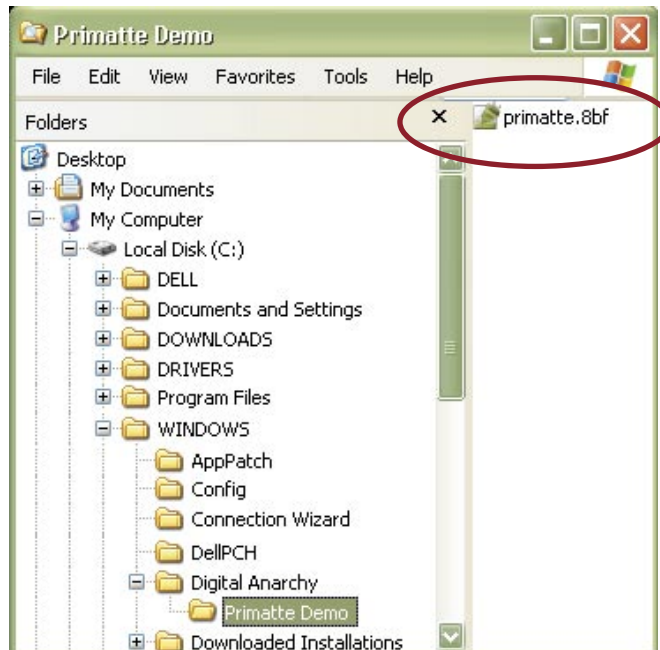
Primatte Demo

File Edit View Favorites Tools Help

Folders ×

primatte.8bf

Desktop
My Documents
My Computer
Local Disk (C:)
DELL
Documents and Settings
DOWNLOADS
DRIVERS
Program Files
WINDOWS
AppPatch
Config
Connection Wizard
DellPCH
Digital Anarchy
Primatte Demo
Downloaded Installations